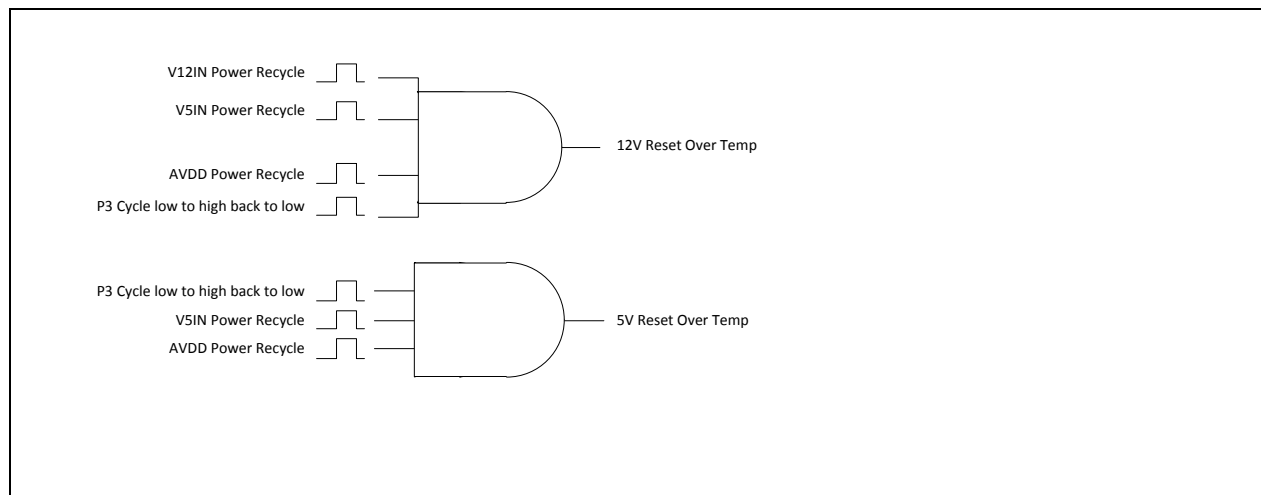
V12IN Power Recycle
V5IN Power Recycle
AVDD Power Recycle
P3 Cycle low to high back to low
12V Reset Over Temp

P3 Cycle low to high back to low
V5IN Power Recycle
AVDD Power Recycle
5V Reset Over Temp